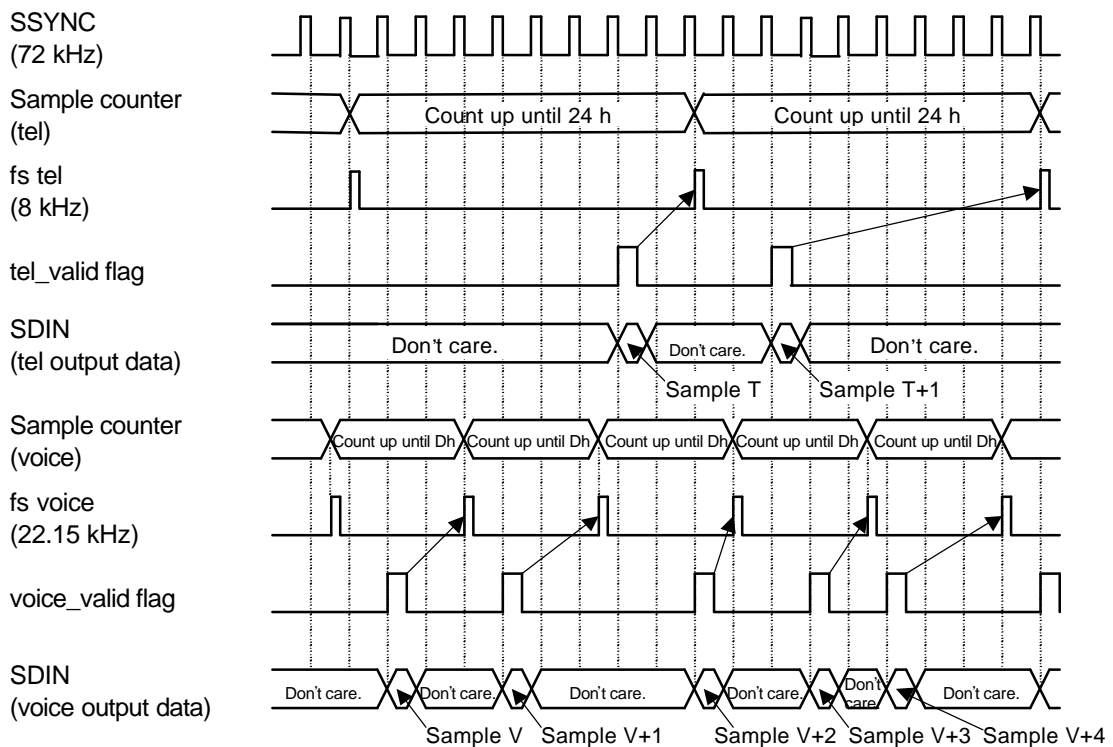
SSYNC
(72 kHz)

Sample counter
(tel)

Count up until 24 h

Count up until 24 h

fs tel
(8 kHz)

tel_valid flag

SDIN
(tel output data)

Don't care.

Don't care.

Don't care.

Sample T

Sample T+1

Sample counter
(voice)

Count up until Dh

Count up until Dh

Count up until Dh

Count up until Dh

Count up until Dh

fs voice
(22.15 kHz)

voice_valid flag

SDIN
(voice output data)

Don't care.

Don't care.

Don't care.

Don't care.

Don't care.

Don't care.

Sample V

Sample V+1

Sample V+2

Sample V+3

Sample V+4